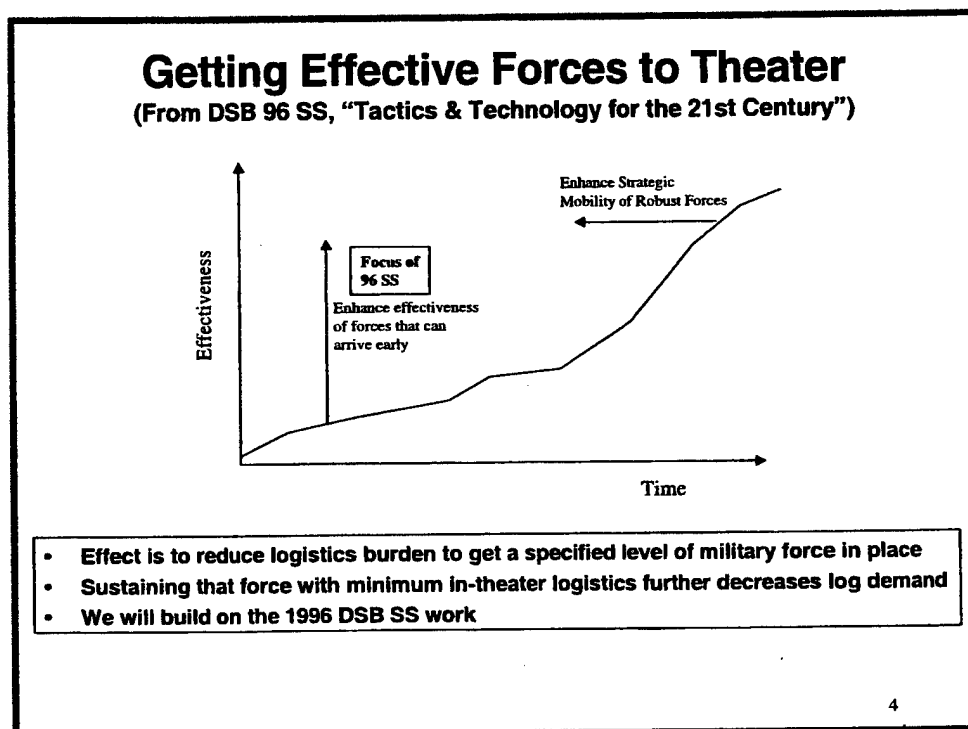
Getting Effective Forces to Theater
(From DSB 96 SS, "Tactics & Technology for the 21st Century")

Enhance Strategic Mobility of Robust Forces

Focus of 96 SS

Enhance effectiveness of forces that can arrive early

Effectiveness

Time

• Effect is to reduce logistics burden to get a specified level of military force in place
• Sustaining that force with minimum in-theater logistics further decreases log demand
• We will build on the 1996 DSB SS work

4